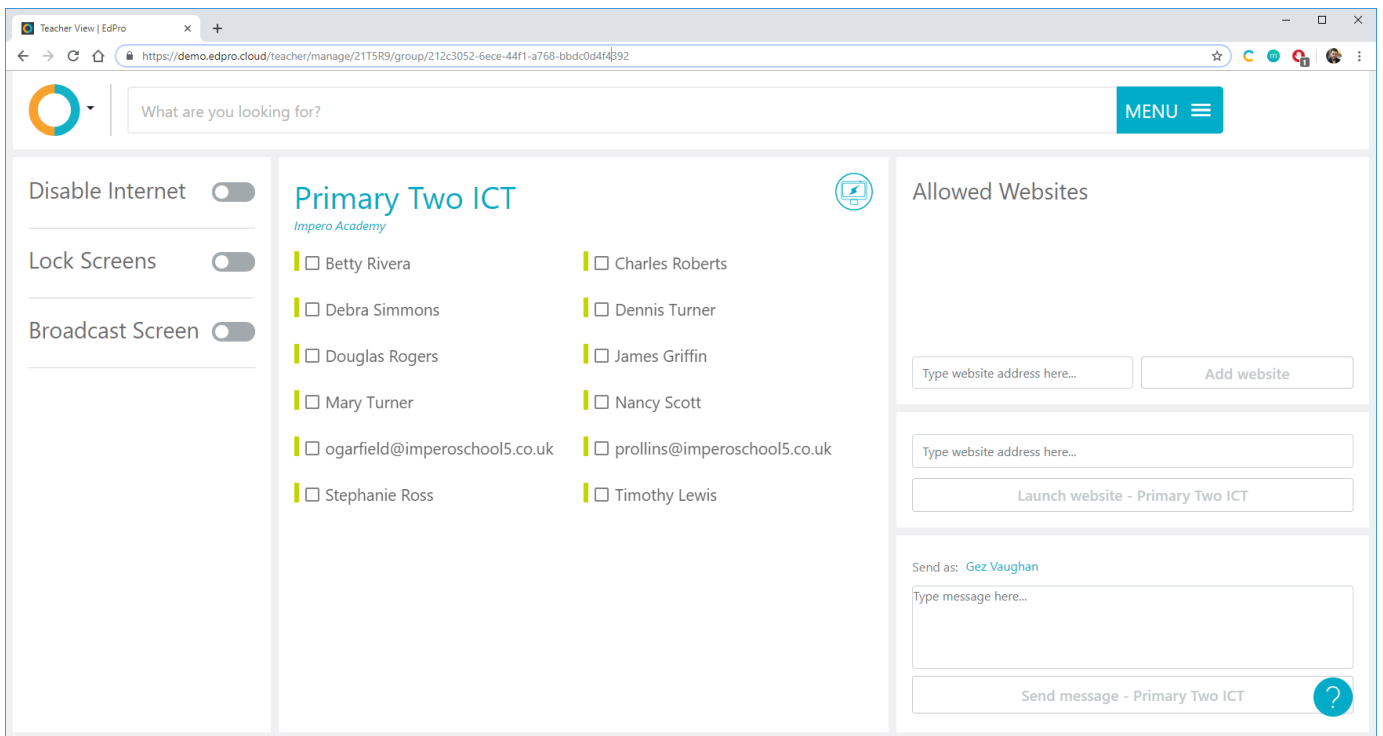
Teacher View | EdPro
https://demo.edpro.cloud/teacher/manage/21T5R9/group/212c3052-6ece-44f1-a768-bbdc0d4f4392

What are you looking for?
MENU

Disable Internet
Lock Screens
Broadcast Screen

Primary Two ICT
Impero Academy

Betty Rivera
Debra Simmons
Douglas Rogers
Mary Turner
ogarfield@imperoschool5.co.uk
Stephanie Ross

Charles Roberts
Dennis Turner
James Griffin
Nancy Scott
prollins@imperoschool5.co.uk
Timothy Lewis

Allowed Websites
Type website address here...
Add website

Type website address here...
Launch website - Primary Two ICT

Send as: Gez Vaughan
Type message here...
Send message - Primary Two ICT
?